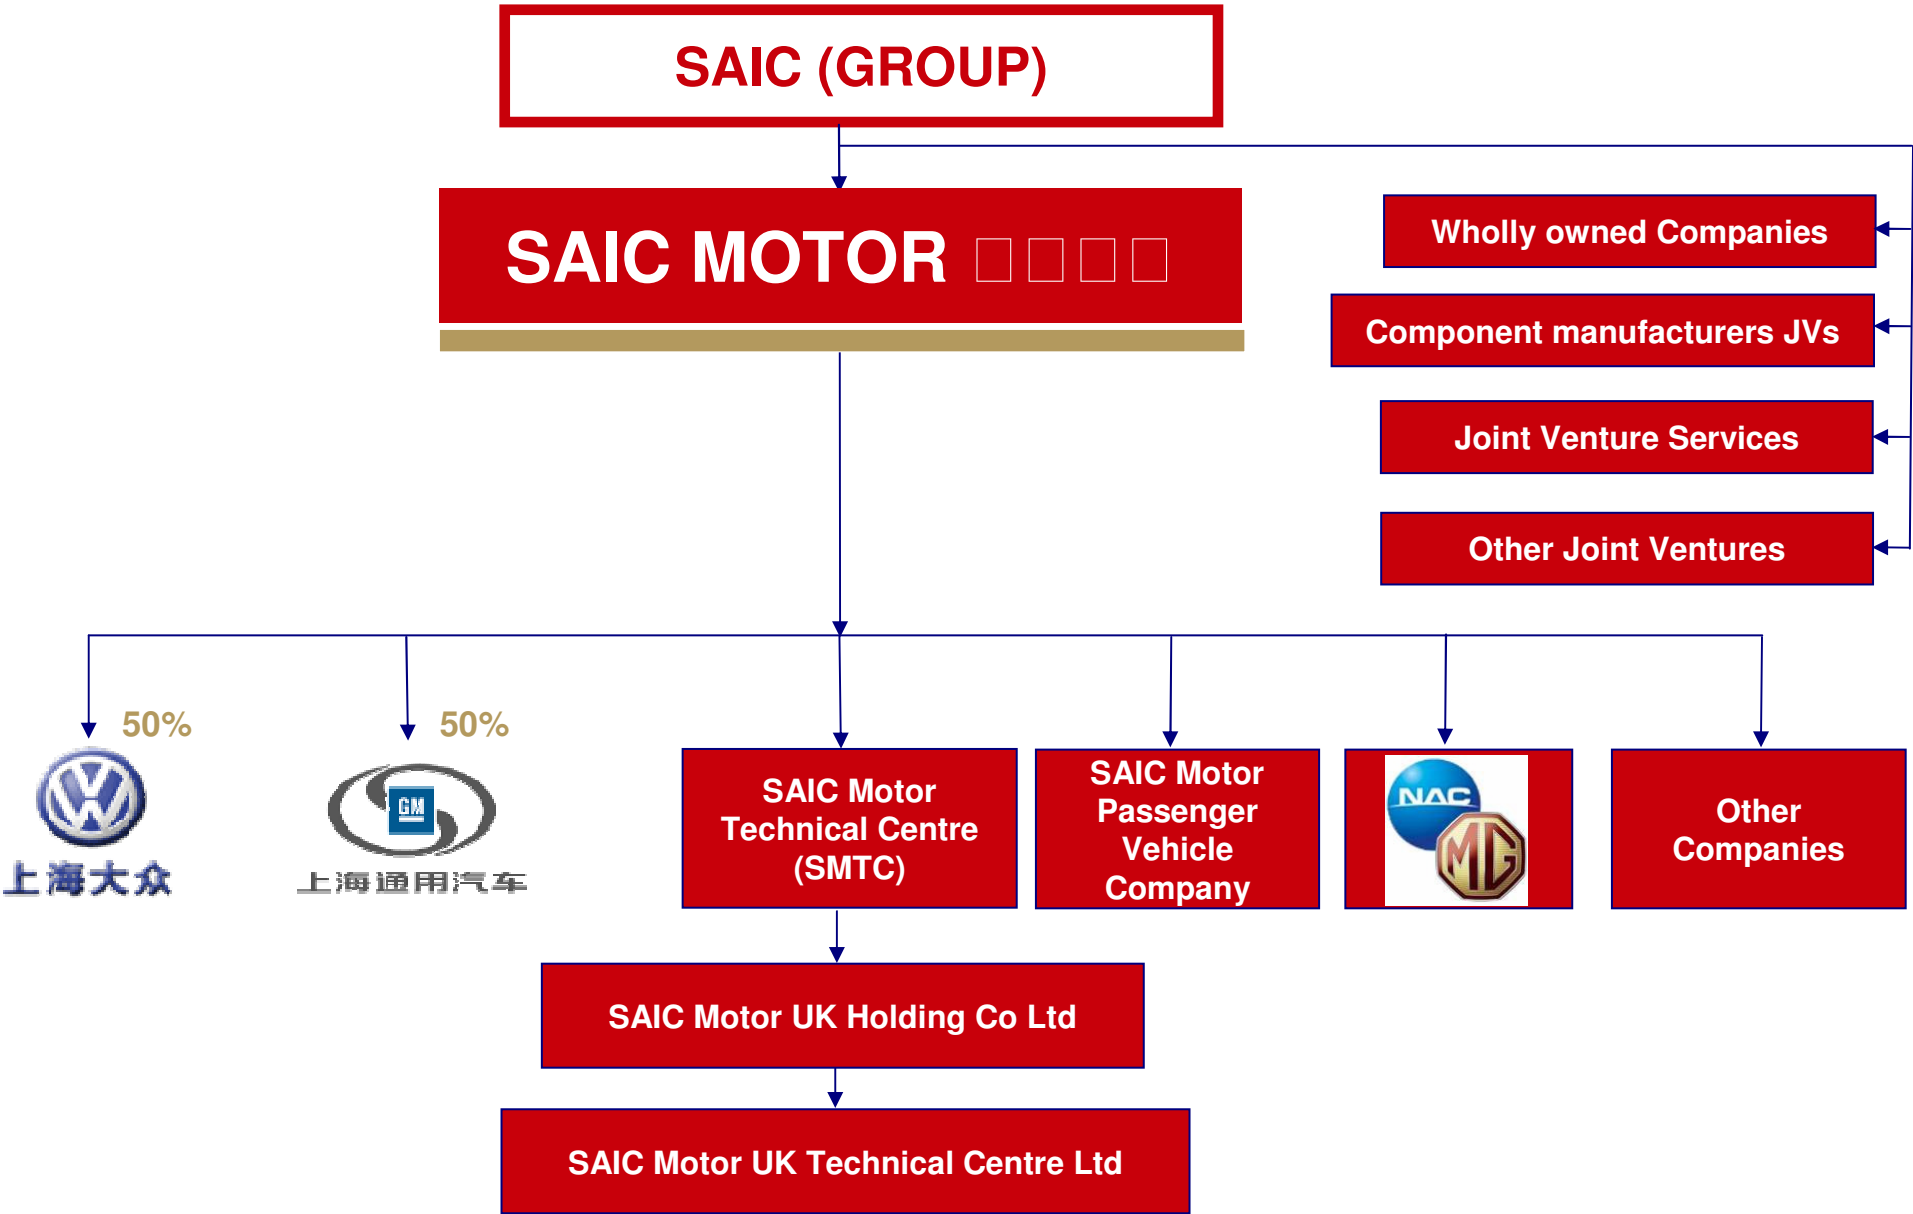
SAIC (GROUP)

SAIC MOTOR □□□□

Wholly owned Companies

Component manufacturers JVs

Joint Venture Services

Other Joint Ventures

50%

上海大众

50%

GM

上海通用汽车

SAIC Motor Technical Centre (SMTC)

SAIC Motor Passenger Vehicle Company

NAC

MG

Other Companies

SAIC Motor UK Holding Co Ltd

SAIC Motor UK Technical Centre Ltd